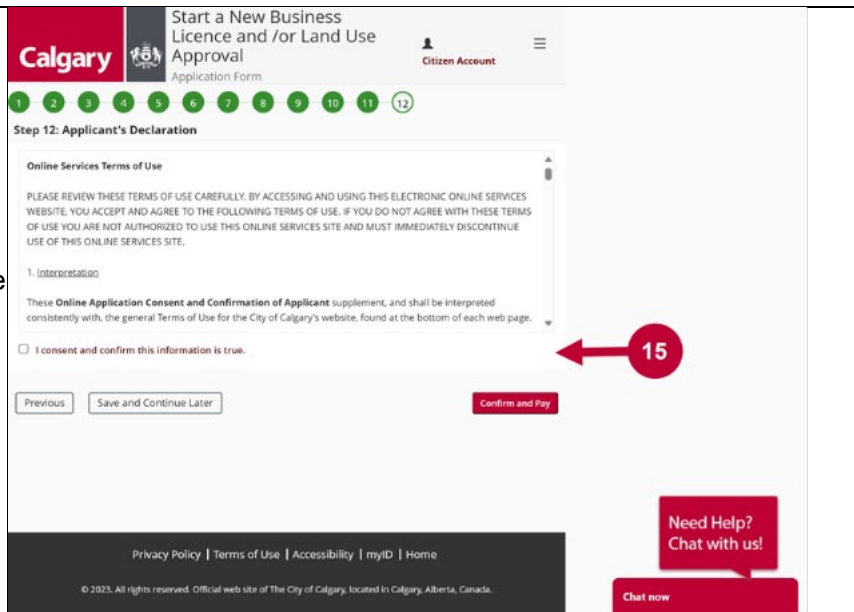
Calgary

Start a New Business Licence and /or Land Use Approval

Application Form

Citizen Account

1 2 3 4 5 6 7 8 9 10 11 12

Step 12: Applicant's Declaration

Online Services Terms of Use

PLEASE REVIEW THESE TERMS OF USE CAREFULLY. BY ACCESSING AND USING THIS ELECTRONIC ONLINE SERVICES WEBSITE, YOU ACCEPT AND AGREE TO THE FOLLOWING TERMS OF USE. IF YOU DO NOT AGREE WITH THESE TERMS OF USE YOU ARE NOT AUTHORIZED TO USE THIS ONLINE SERVICES SITE AND MUST IMMEDIATELY DISCONTINUE USE OF THIS ONLINE SERVICES SITE.

1. Interpretation

These **Online Application Consent and Confirmation of Applicant** supplement, and shall be interpreted consistently with, the general Terms of Use for the City of Calgary's website, found at the bottom of each web page.

I consent and confirm this information is true.

15

Previous

Save and Continue Later

Confirm and Pay

Need Help? Chat with us!

Privacy Policy | Terms of Use | Accessibility | myID | Home

© 2023. All rights reserved. Official web site of The City of Calgary, located in Calgary, Alberta, Canada.

Chat now